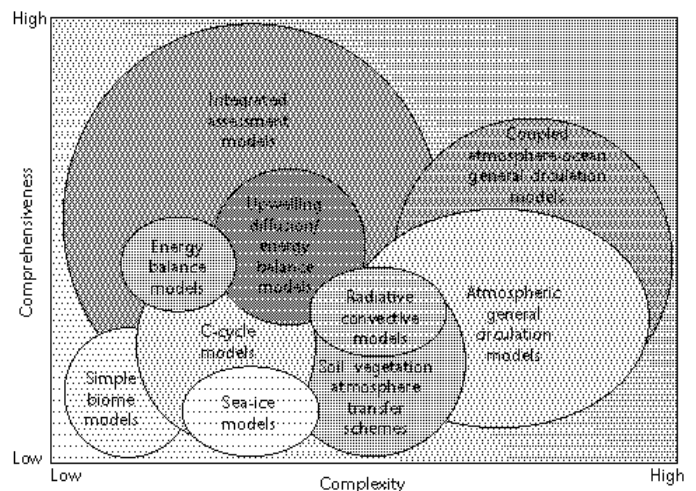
High

Low

Comprehensiveness

Low

Complexity

High

Integrated assessment models

Coupled atmosphere-ocean general circulation models

Upwelling diffusion/ energy balance models

Energy balance models

Radiative convective models

Atmospheric general circulation models

C-cycle models

Simple biome models

Sea-ice models

Soil vegetation atmosphere transfer schemes